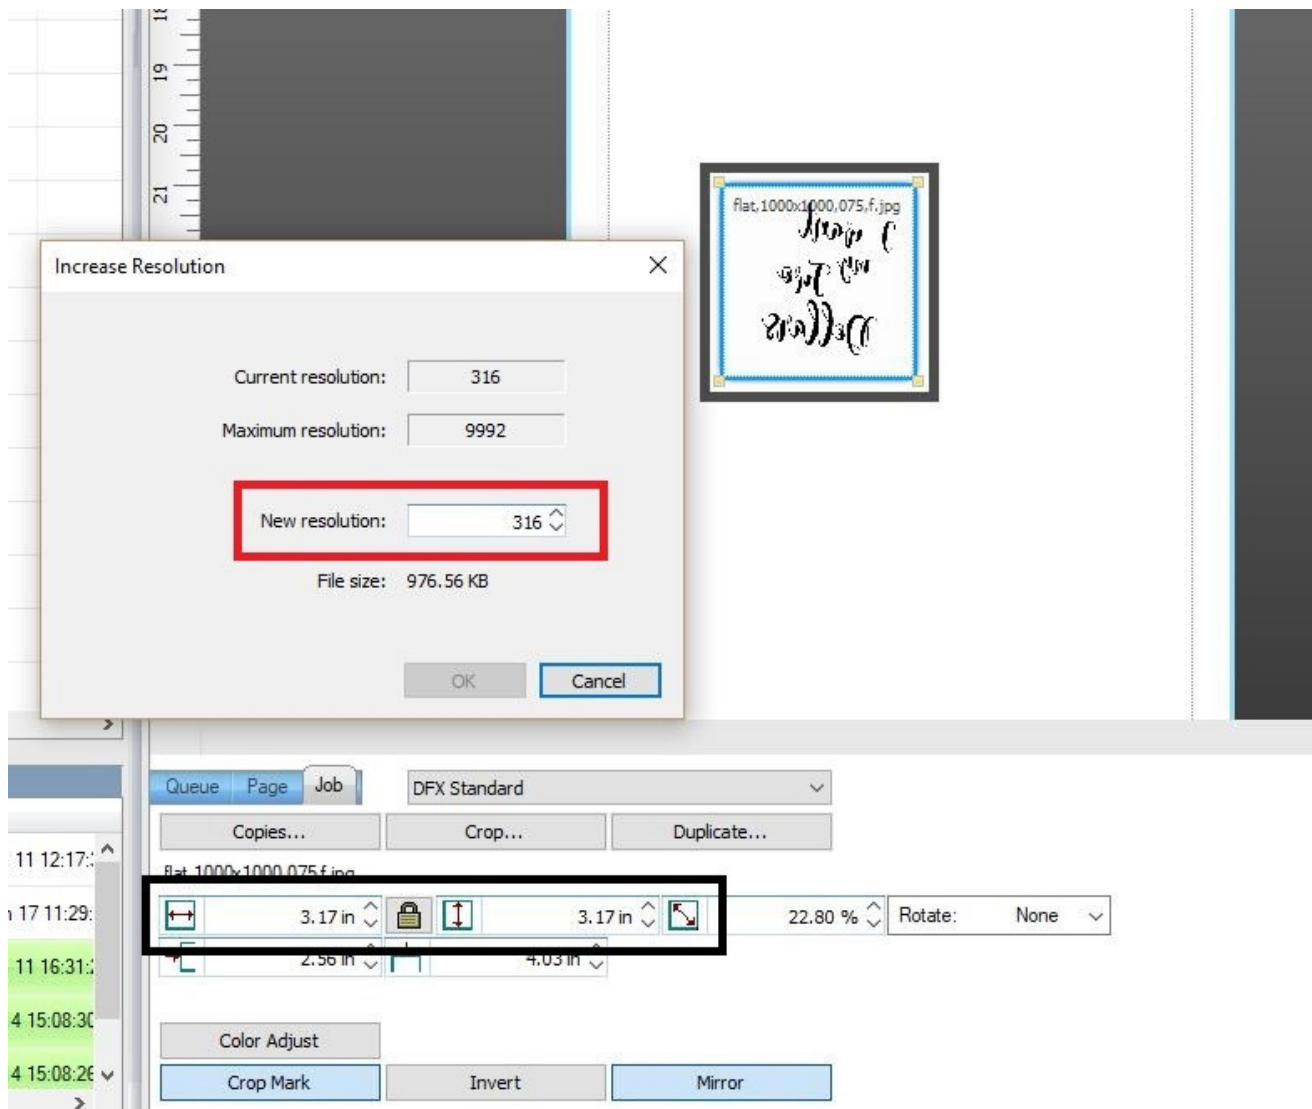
18
19
20
21

flat,1000x1000,075,f.jpg

Increase Resolution

Current resolution: 316

Maximum resolution: 9992

New resolution: 316

File size: 976.56 KB

OK

Cancel

Queue Page Job

DFX Standard

Copies...

Crop...

Duplicate...

flat,1000x1000,075,f.jpg

3.17 in

3.17 in

22.80 %

Rotate: None

2.56 in

4.03 in

11 12:17:
17 11:29:
11 16:31:
4 15:08:30
4 15:08:26

Color Adjust

Crop Mark

Invert

Mirror